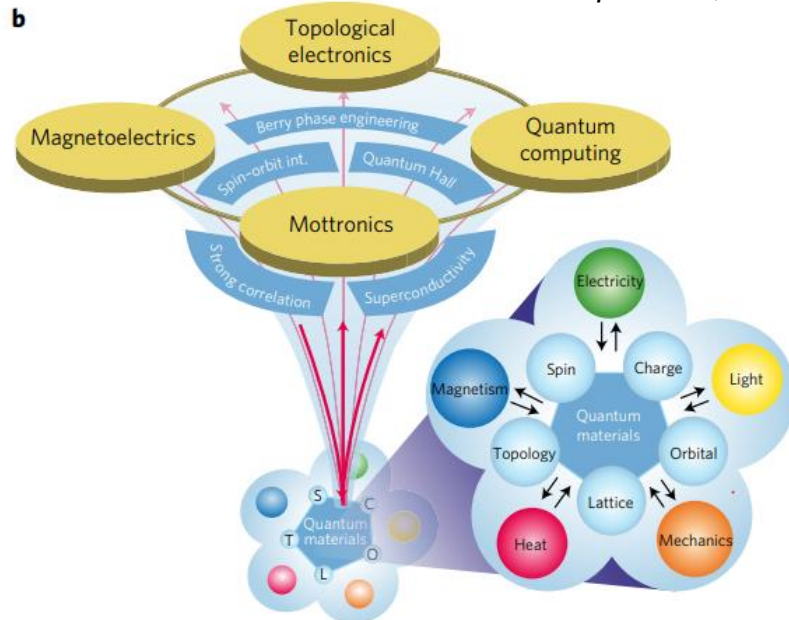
b

Topological electronics

Magnetoelectrics

Quantum computing

Berry phase engineering

Spin-orbit int.

Quantum Hall

Mottronics

Strong correlation

Superconductivity

Electricity

Spin

Charge

Magnetism

Light

Quantum materials

Topology

Orbital

Lattice

Heat

Mechanics

S

C

T

Quantum materials

O

L